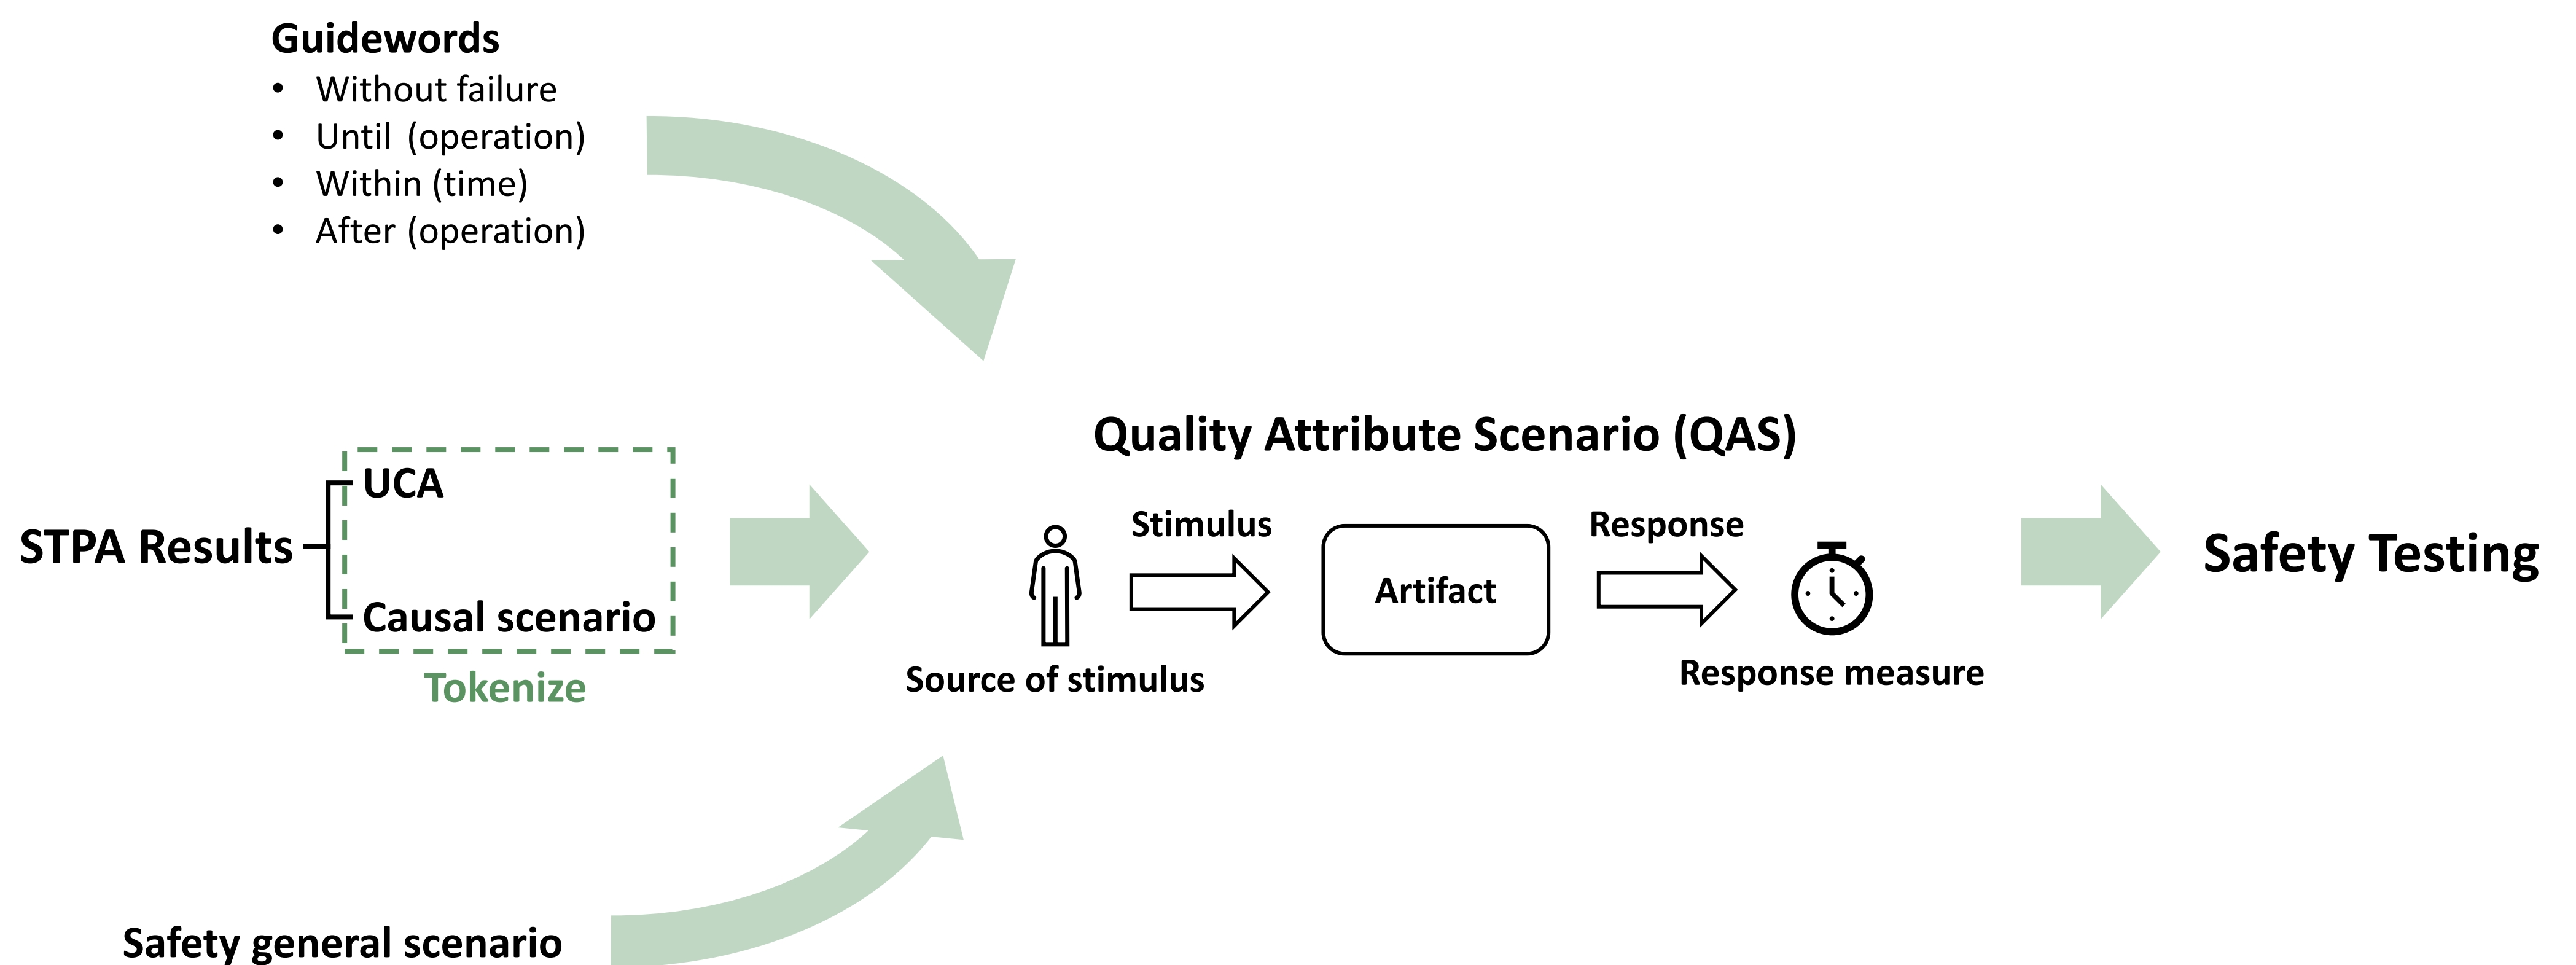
Guidewords
- Without failure
- Until (operation)
- Within (time)
- After (operation)

Quality Attribute Scenario (QAS)

STPA Results

UCA

Causal scenario

Tokenize

Stimulus

Artifact

Response

Source of stimulus

Response measure

Safety Testing

Safety general scenario